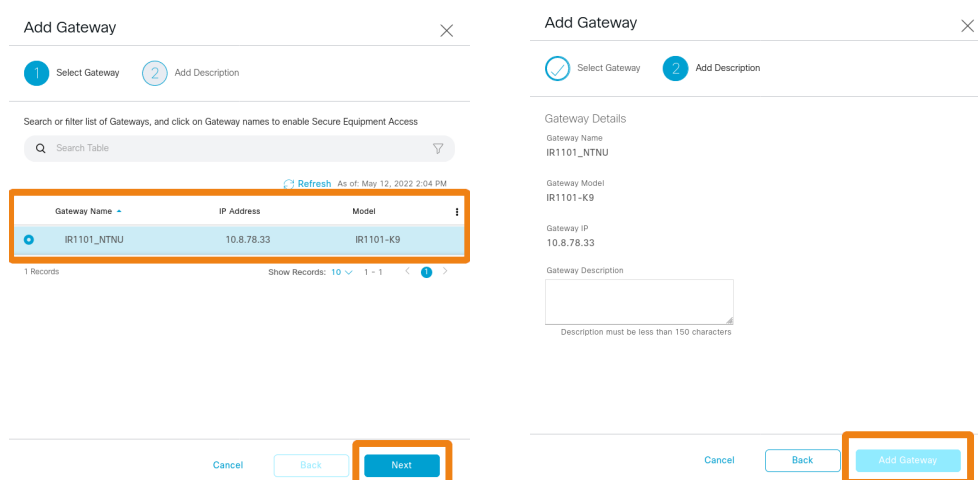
Add Gateway

1 Select Gateway 2 Add Description

Search or filter list of Gateways, and click on Gateway names to enable Secure Equipment Access

Search Table

Refresh As of: May 12, 2022 2:04 PM

| Gateway Name | IP Address | Model |
|---|---|---|
| IR1101_NTNU | 10.8.78.33 | IR1101-K9 |

1 Records

Show Records: 10 1 - 1 1

Cancel Back Next

Add Gateway

Select Gateway 2 Add Description

Gateway Details

Gateway Name
IR1101_NTNU

Gateway Model
IR1101-K9

Gateway IP
10.8.78.33

Gateway Description

Description must be less than 150 characters

Cancel Back Add Gateway